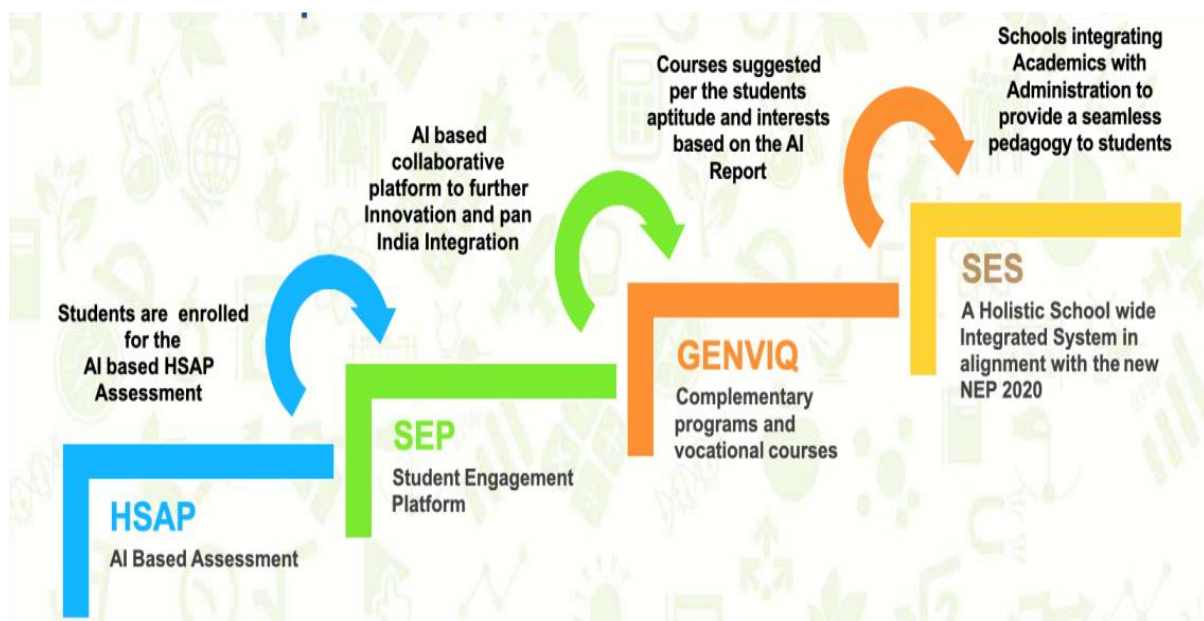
Students are enrolled for the AI based HSAP Assessment

HSAP
AI Based Assessment

AI based collaborative platform to further Innovation and pan India Integration

SEP
Student Engagement Platform

Courses suggested per the students aptitude and interests based on the AI Report

GENVIQ
Complementary programs and vocational courses

Schools integrating Academics with Administration to provide a seamless pedagogy to students

SES
A Holistic School wide Integrated System in alignment with the new NEP 2020